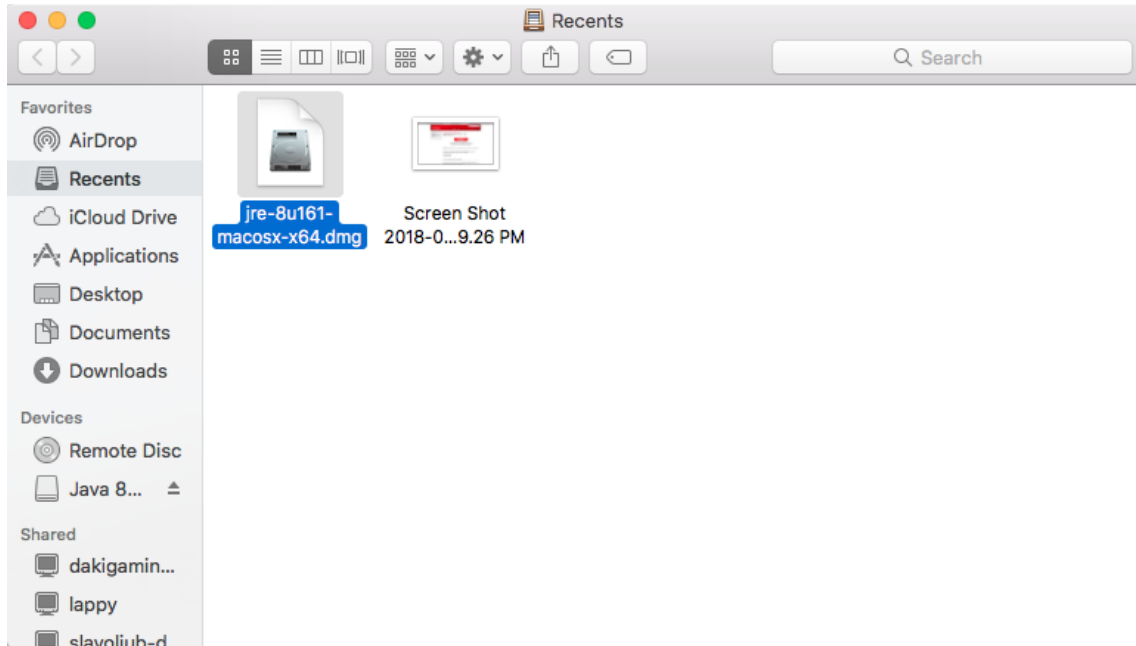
Recents

Search

Favorites
AirDrop
Recents
iCloud Drive
Applications
Desktop
Documents
Downloads

Devices
Remote Disc
Java 8...

Shared
dakigamin...
lappy
slavoljub-d

jre-8u161-macosx-x64.dmg

Screen Shot 2018-0...9.26 PM